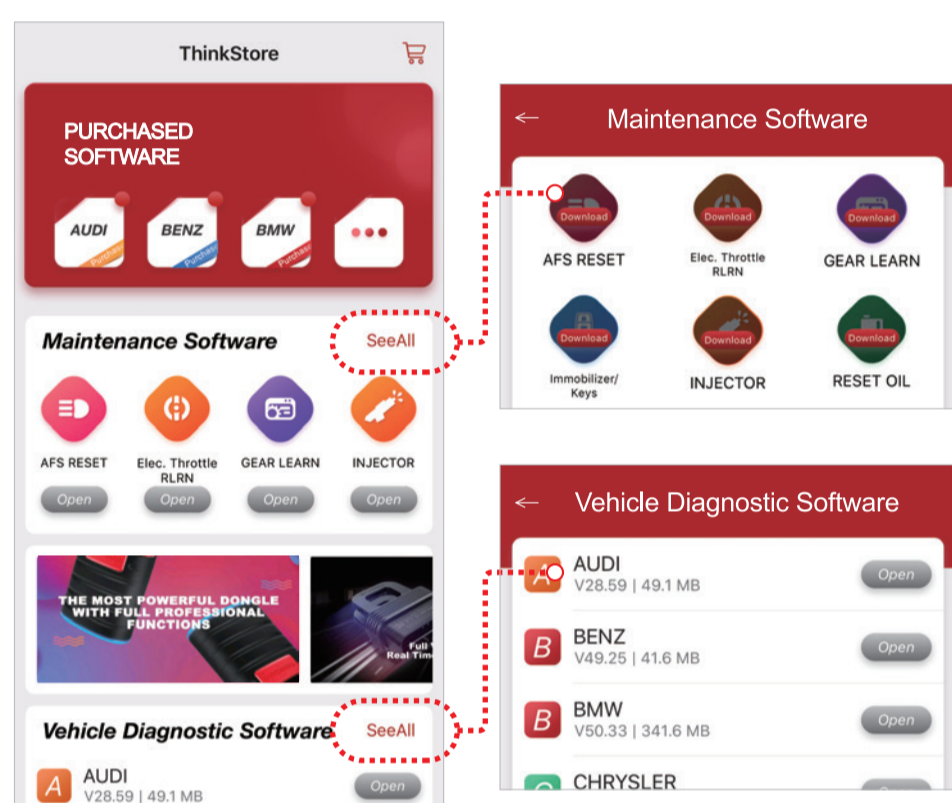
ThinkStore

PURCHASED SOFTWARE

AUDI
Purchased

BENZ
Purchased

BMW
Purchased

Maintenance Software

SeeAll

AFS RESET

Elec. Throttle RLRN

GEAR LEARN

INJECTOR

Open

Open

Open

Open

THE MOST POWERFUL DONGLE WITH FULL PROFESSIONAL FUNCTIONS

Full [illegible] Real Tim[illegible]

Vehicle Diagnostic Software

SeeAll

A AUDI
V28.59 | 49.1 MB

Open

← Maintenance Software

Download
AFS RESET

Download
Elec. Throttle RLRN

Download
GEAR LEARN

Download
Immobilizer/ Keys

Download
INJECTOR

Download
RESET OIL

← Vehicle Diagnostic Software

A AUDI
V28.59 | 49.1 MB

Open

B BENZ
V49.25 | 41.6 MB

Open

B BMW
V50.33 | 341.6 MB

Open

CHRYSLER